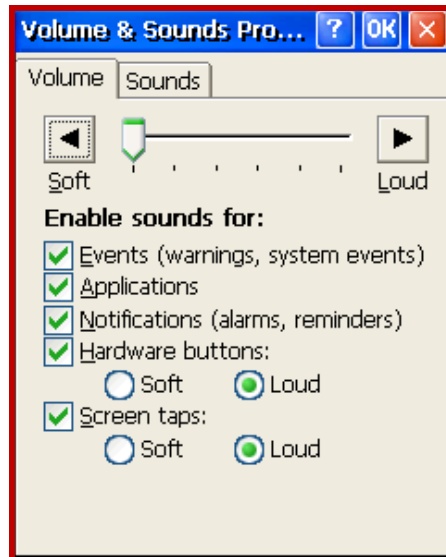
Volume & Sounds Pro... ? OK ×

Volume Sounds

Soft Loud

Enable sounds for:

Events (warnings, system events)

Applications

Notifications (alarms, reminders)

Hardware buttons:

Soft Loud

Screen taps:

Soft Loud